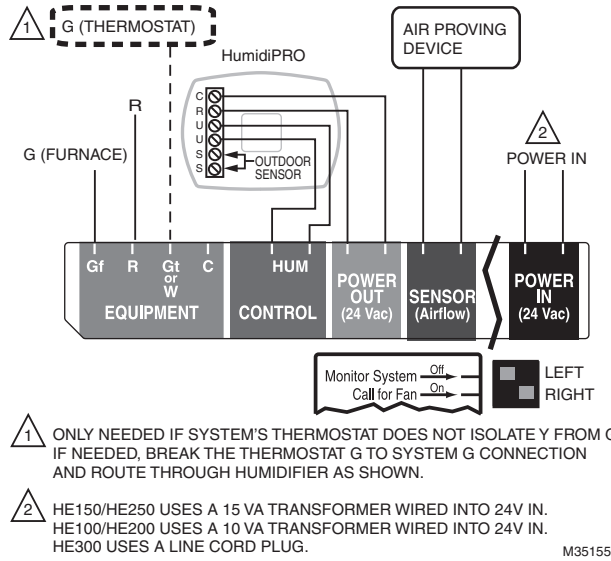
1 G (THERMOSTAT)

HumidiPRO

C
R
U
U
S
S

OUTDOOR SENSOR

AIR PROVING DEVICE

2 POWER IN

R

G (FURNACE)

Gf R Gt or W C
EQUIPMENT

HUM
CONTROL

POWER OUT (24 Vac)

SENSOR (Airflow)

POWER IN (24 Vac)

Monitor System Off
Call for Fan On

LEFT
RIGHT

1 ONLY NEEDED IF SYSTEM'S THERMOSTAT DOES NOT ISOLATE Y FROM G. IF NEEDED, BREAK THE THERMOSTAT G TO SYSTEM G CONNECTION AND ROUTE THROUGH HUMIDIFIER AS SHOWN.

2 HE150/HE250 USES A 15 VA TRANSFORMER WIRED INTO 24V IN. HE100/HE200 USES A 10 VA TRANSFORMER WIRED INTO 24V IN. HE300 USES A LINE CORD PLUG.

M35155